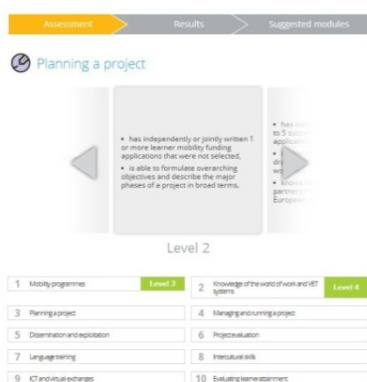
Assessment Results Suggested modules

Planning a project

• has independently or jointly written 1 or more learner mobility funding applications that were not selected,

• is able to formulate overarching objectives and describe the major phases of a project in broad terms.

• has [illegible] to 5 succ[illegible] applica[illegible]
• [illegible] d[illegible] w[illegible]
• knows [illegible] partners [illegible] Europe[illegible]

Level 2

| | | | | | |
|---|---|---|---|---|---|
| 1 | Mobility programmes | Level 3 | 2 | Knowledge of the world of work and VET systems | Level 4 |
| 3 | Planning a project | | 4 | Managing and running a project | |
| 5 | Dissemination and exploitation | | 6 | Project evaluation | |
| 7 | Language training | | 8 | Intercultural skills | |
| 9 | ICT and virtual exchanges | | 10 | Evaluating learner attainment | |